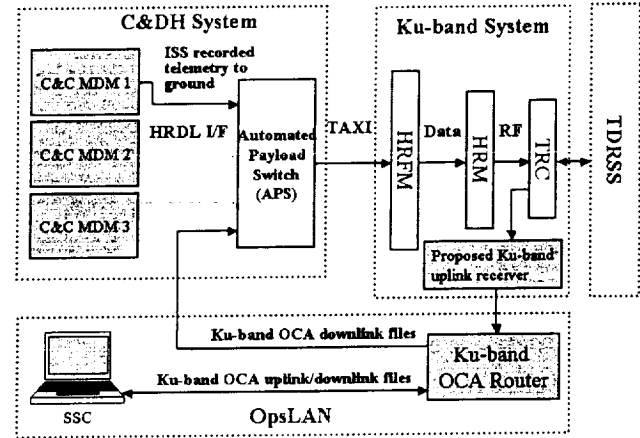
C&DH System

C&C MDM 1

C&C MDM 2

C&C MDM 3

ISS recorded telemetry to ground

HRDL I/F

Automated Payload Switch (APS)

TAXI

Ku-band System

HRFM

Data

HRM

RF

TRC

TDRSS

Proposed Ku-band uplink receiver

Ku-band OCA downlink files

Ku-band OCA uplink/downlink files

Ku-band OCA Router

SSC

OpsLAN